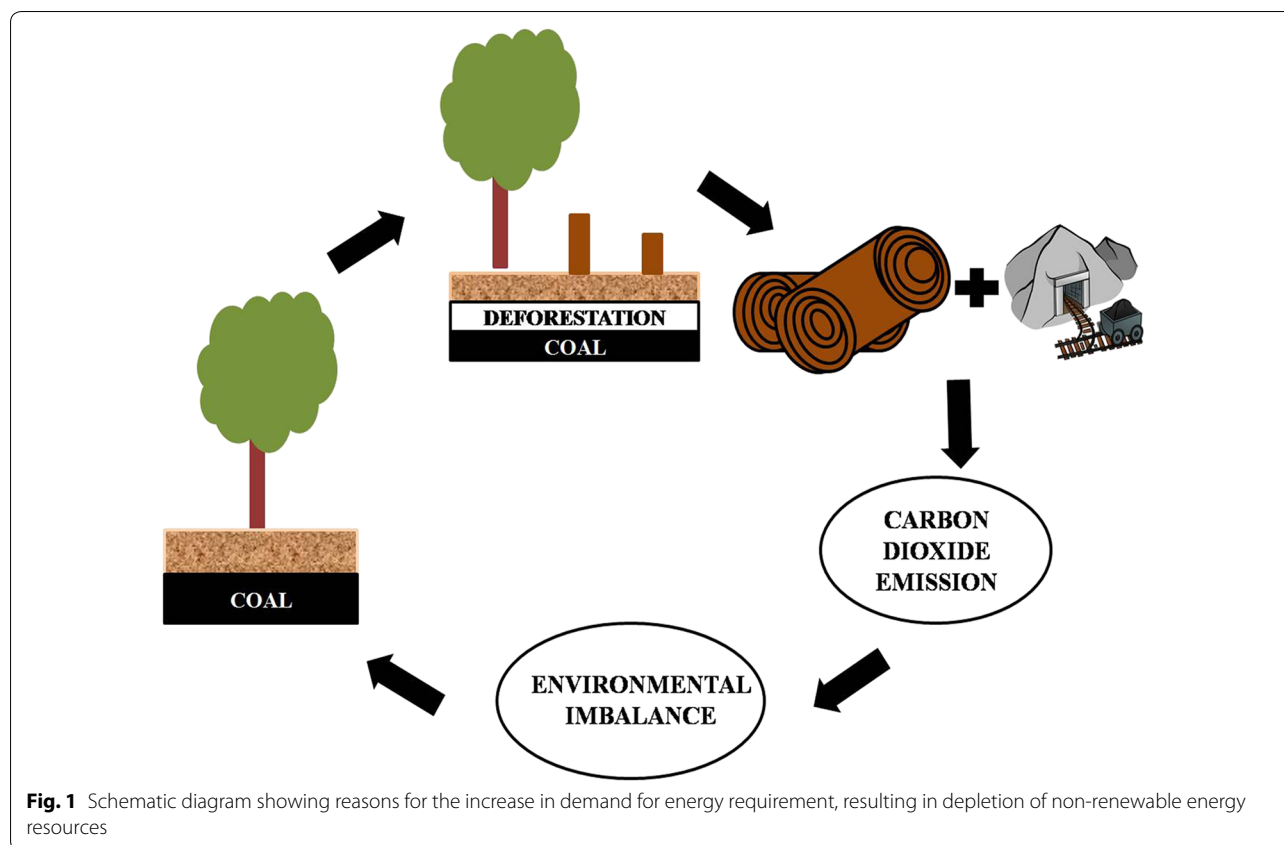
DEFORESTATION
COAL

COAL

CARBON DIOXIDE EMISSION

ENVIRONMENTAL IMBALANCE

**Fig. 1** Schematic diagram showing reasons for the increase in demand for energy requirement, resulting in depletion of non-renewable energy resources